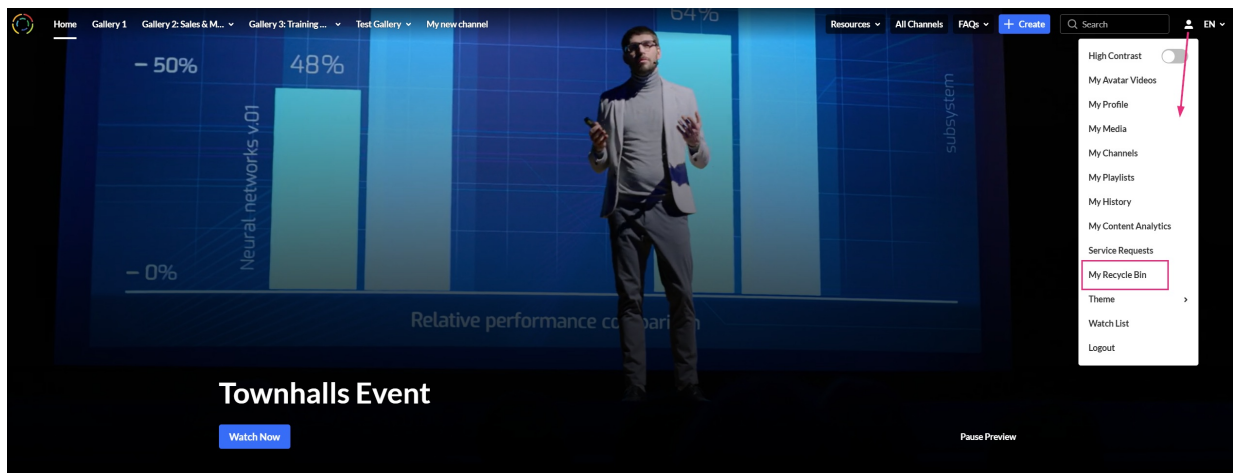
Home Gallery 1 Gallery 2: Sales & M... Gallery 3: Training ... Test Gallery My new channel

Resources All Channels FAQs + Create Search EN

High Contrast
My Avatar Videos
My Profile
My Media
My Channels
My Playlists
My History
My Content Analytics
Service Requests
My Recycle Bin
Theme
Watch List
Logout

– 50% 48% 64%

Neural networks v.01

subsystem

– 0%

Relative performance co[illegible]ari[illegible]n

Townhalls Event

Watch Now

Pause Preview